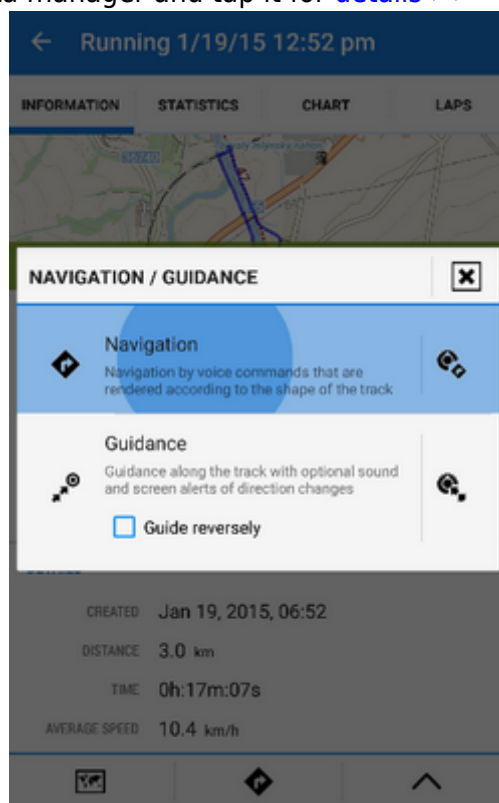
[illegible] manager and tap it for details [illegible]

Running 1/19/15 12:52 pm

INFORMATION STATISTICS CHART LAPS

NAVIGATION / GUIDANCE

Navigation
Navigation by voice commands that are rendered according to the shape of the track

Guidance
Guidance along the track with optional sound and screen alerts of direction changes

Guide reversely

CREATED Jan 19, 2015, 06:52
DISTANCE 3.0 km
TIME 0h:17m:07s
AVERAGE SPEED 10.4 km/h